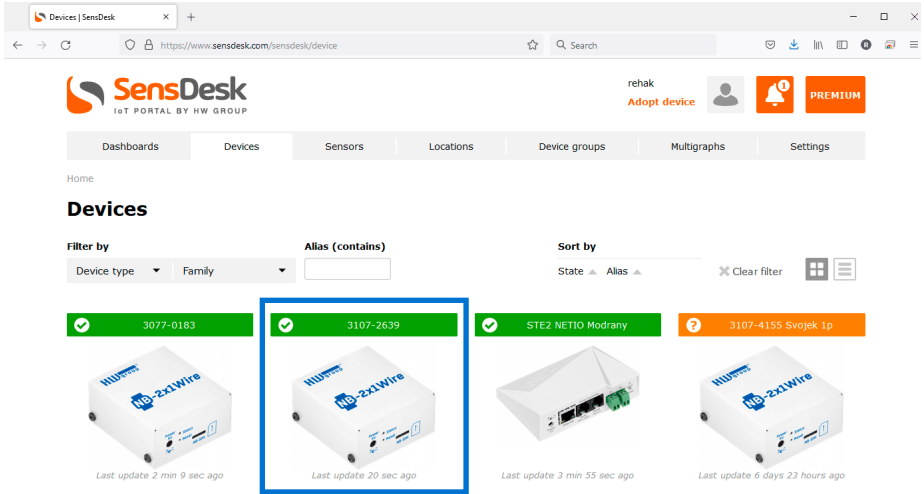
Devices | SensDesk
+
https://www.sensdesk.com/sensdesk/device
Search

SensDesk
IoT PORTAL BY HW GROUP

rehak
Adopt device
1
PREMIUM

Dashboards
Devices
Sensors
Locations
Device groups
Multigraphs
Settings

Home

Devices

Filter by
Device type
Family

Alias (contains)

Sort by
State
Alias

Clear filter

3077-0183
HW group
NB-2x1Wire
Last update 2 min 9 sec ago

3107-2639
HW group
NB-2x1Wire
Last update 20 sec ago

STE2 NETIO Modrany
Last update 3 min 55 sec ago

3107-4155 Svojek 1p
HW group
NB-2x1Wire
Last update 6 days 23 hours ago